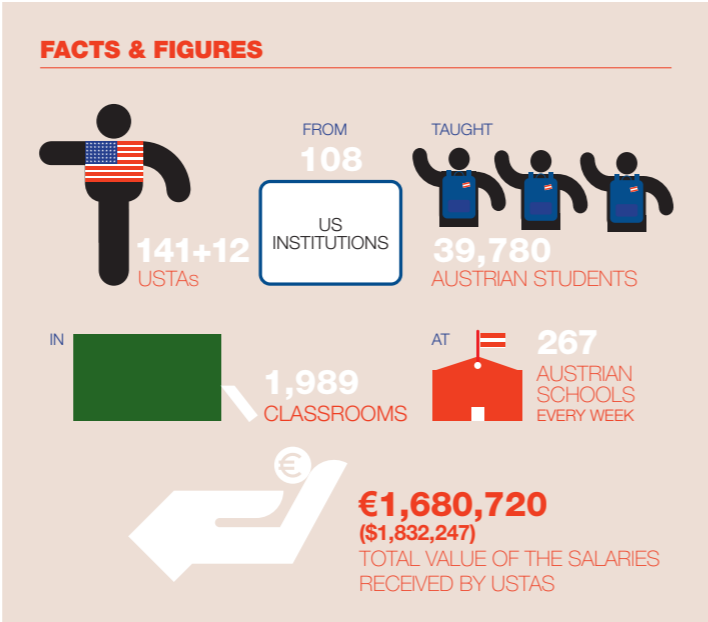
FACTS & FIGURES

141+12
USTAs

FROM
108
US INSTITUTIONS

TAUGHT
39,780
AUSTRIAN STUDENTS

IN
1,989
CLASSROOMS

AT
267
AUSTRIAN SCHOOLS
EVERY WEEK

€

€1,680,720
($1,832,247)
TOTAL VALUE OF THE SALARIES RECEIVED BY USTAS